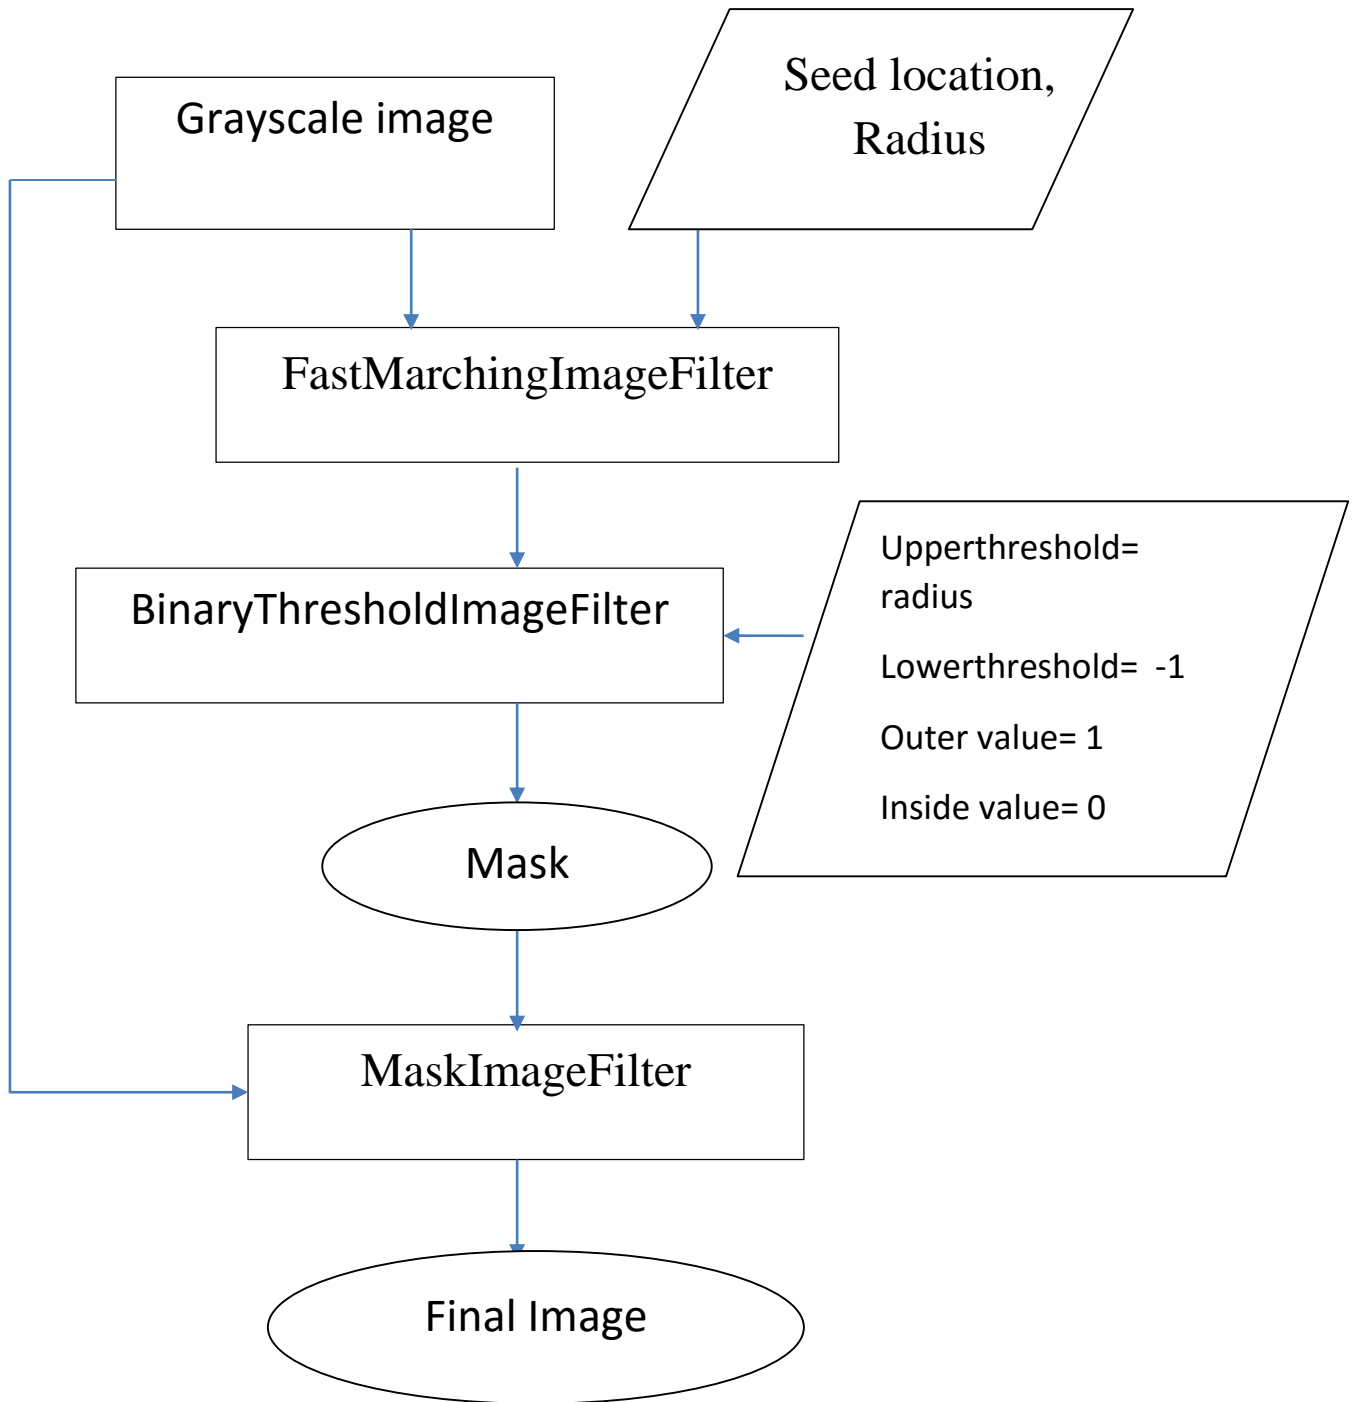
Grayscale image

Seed location, Radius

FastMarchingImageFilter

BinaryThresholdImageFilter

Upperthreshold= radius

Lowerthreshold= -1

Outer value= 1

Inside value= 0

Mask

MaskImageFilter

Final Image